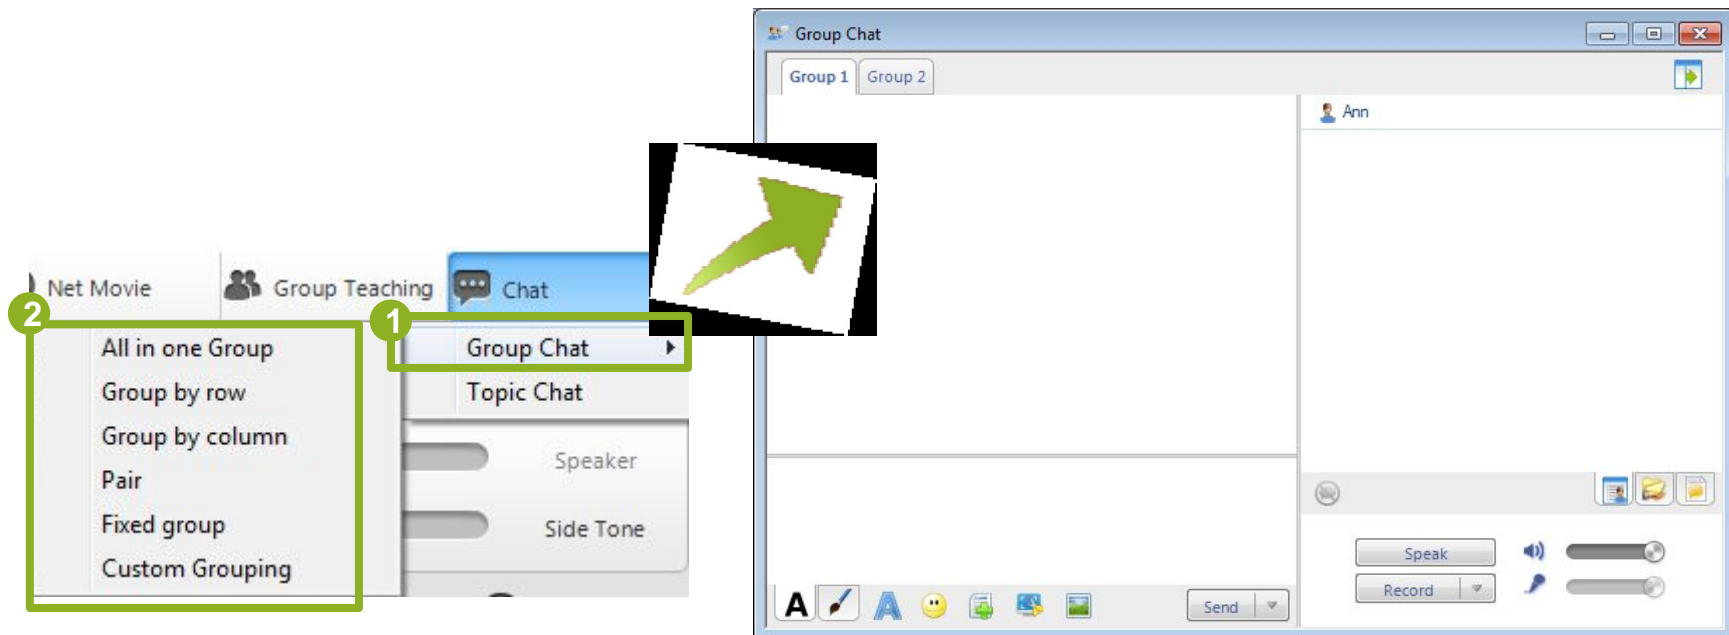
Net Movie

Group Teaching

Chat

2

1

All in one Group

Group by row

Group by column

Pair

Fixed group

Custom Grouping

Group Chat

Topic Chat

Speaker

Side Tone

Group Chat

Group 1

Group 2

Ann

A

Send

Speak

Record